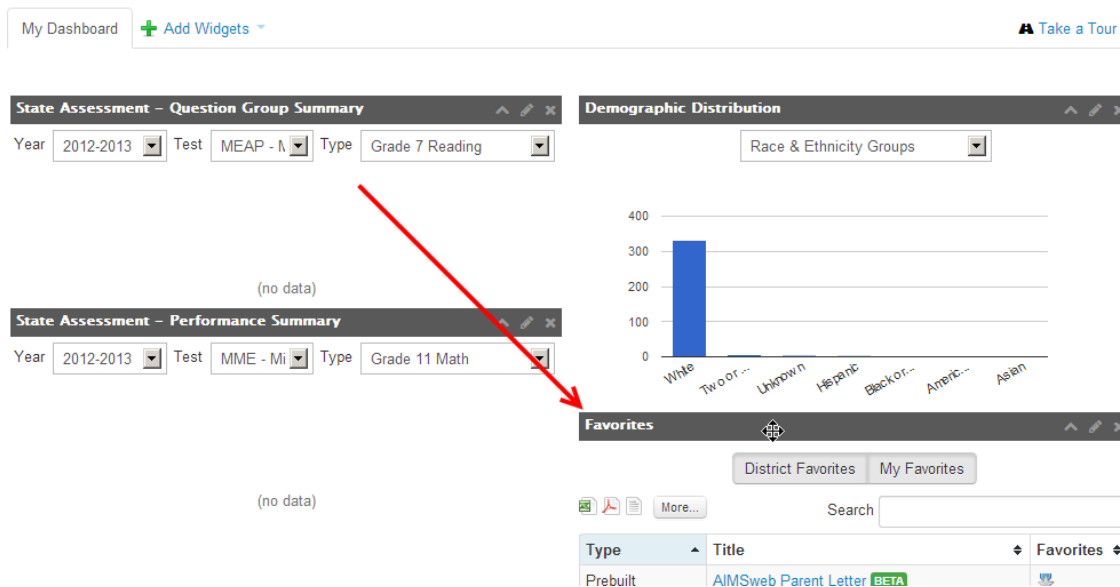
My Dashboard Add Widgets

Take a Tour

State Assessment – Question Group Summary

Year 2012-2013 Test MEAP - M Type Grade 7 Reading

(no data)

State Assessment – Performance Summary

Year 2012-2013 Test MME - Mi Type Grade 11 Math

(no data)

Demographic Distribution

Race & Ethnicity Groups

400
300
200
100
0

White Two or ... Unknown Hispanic Black or... Americ... Asian

Favorites

District Favorites My Favorites

More...

Search

| Type | Title | Favorites |
|---|---|---|
| Prebuilt | AIMSweb Parent Letter BETA | |